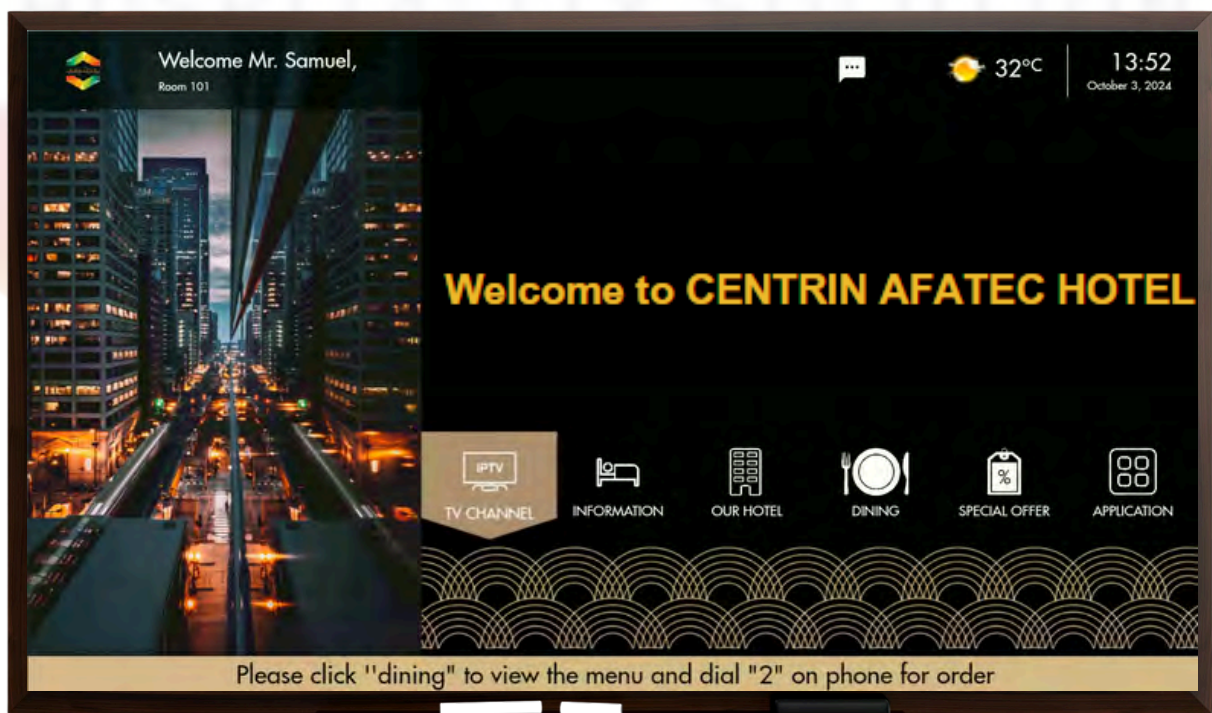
Welcome Mr. Samuel,
Room 101

32°C

13:52
October 3, 2024

Welcome to CENTRIN AFATEC HOTEL

IPTV
TV CHANNEL

INFORMATION

OUR HOTEL

DINING

%
SPECIAL OFFER

APPLICATION

Please click ''dining" to view the menu and dial "2" on phone for order